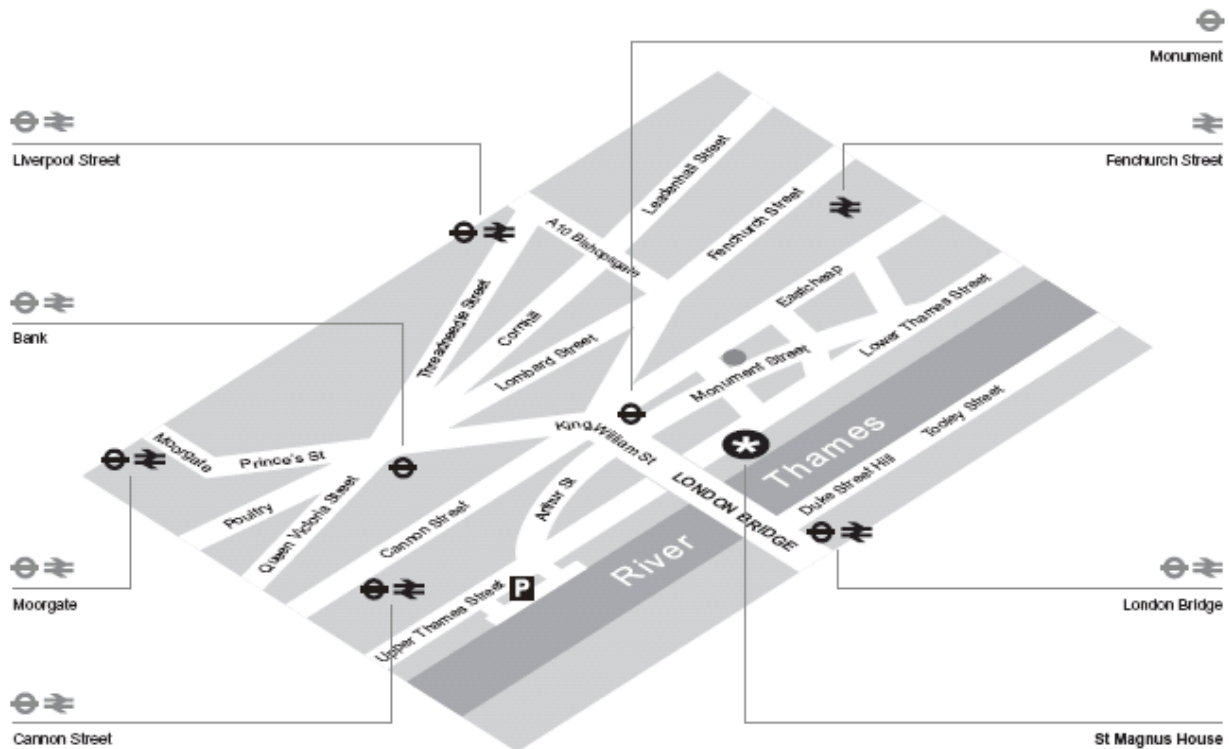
Monument

Liverpool Street

Fenchurch Street

Bank

Moorgate

London Bridge

Cannon Street

St Magnus House

Leadenhall Street

Fenchurch Street

A10 Bishopsgate

Threadneedle Street

Cornhill

Lombard Street

Eastcheap

Monument Street

Lower Thames Street

King William St

Moorgate

Prince's St

Poultry

Queen Victoria Street

Cannon Street

Arthur St

LONDON BRIDGE

Thames

River

Tooley Street

Duke Street Hill

Upper Thames Street

P